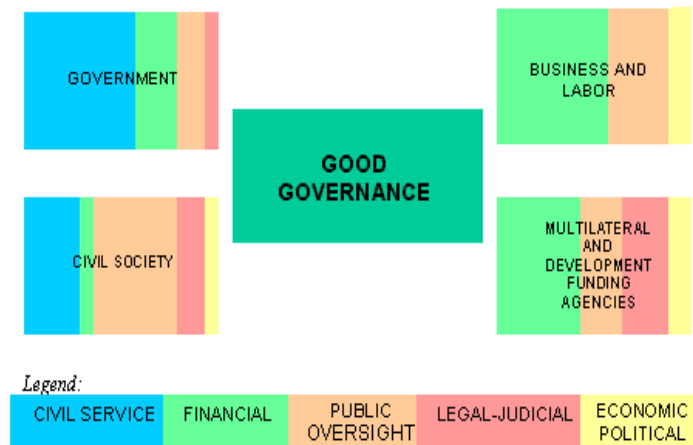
GOVERNMENT

BUSINESS AND LABOR

GOOD GOVERNANCE

CIVIL SOCIETY

MULTILATERAL AND DEVELOPMENT FUNDING AGENCIES

Legend:

| CIVIL SERVICE | FINANCIAL | PUBLIC OVERSIGHT | LEGAL-JUDICIAL | ECONOMIC POLITICAL |
|---|---|---|---|---|